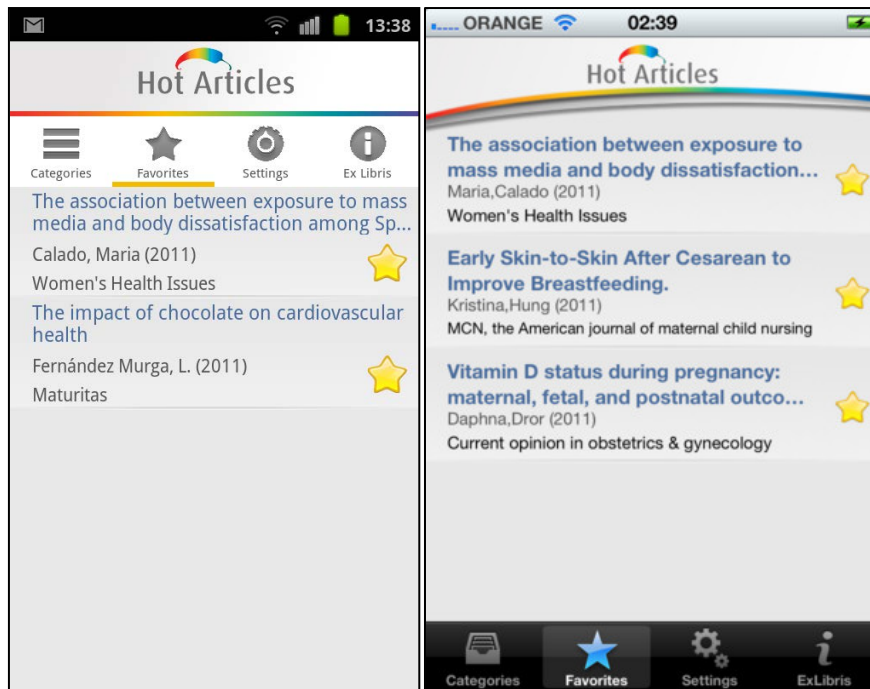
13:38

Hot Articles

Categories Favorites Settings Ex Libris

The association between exposure to mass media and body dissatisfaction among Sp...

Calado, Maria (2011)

Women's Health Issues

The impact of chocolate on cardiovascular health

Fernández Murga, L. (2011)

Maturitas

ORANGE 02:39

Hot Articles

The association between exposure to mass media and body dissatisfaction...

Maria,Calado (2011)

Women's Health Issues

Early Skin-to-Skin After Cesarean to Improve Breastfeeding.

Kristina,Hung (2011)

MCN, the American journal of maternal child nursing

Vitamin D status during pregnancy: maternal, fetal, and postnatal outco...

Daphna,Dror (2011)

Current opinion in obstetrics & gynecology

Categories Favorites Settings ExLibris